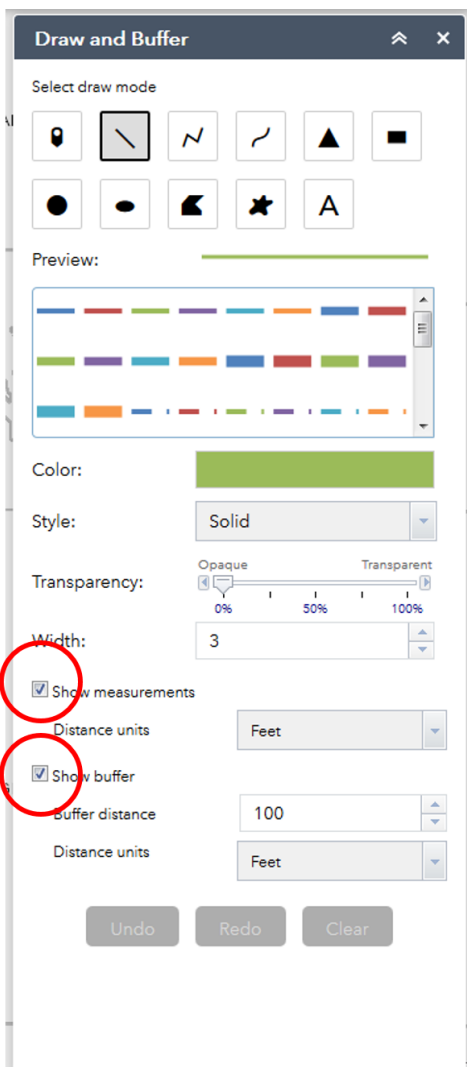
Draw and Buffer

Select draw mode

A

Preview:

Color:

Style: Solid

Transparency: Opaque Transparent 0% 50% 100%

Width: 3

Show measurements

Distance units Feet

Show buffer

Buffer distance 100

Distance units Feet

Undo Redo Clear